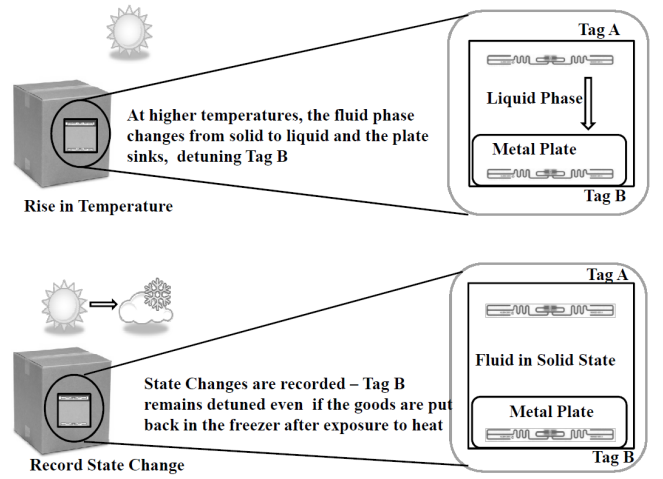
Tag A

At higher temperatures, the fluid phase changes from solid to liquid and the plate sinks, detuning Tag B

Liquid Phase

Metal Plate

Tag B

Rise in Temperature

Tag A

Fluid in Solid State

State Changes are recorded – Tag B remains detuned even if the goods are put back in the freezer after exposure to heat

Metal Plate

Record State Change

Tag B